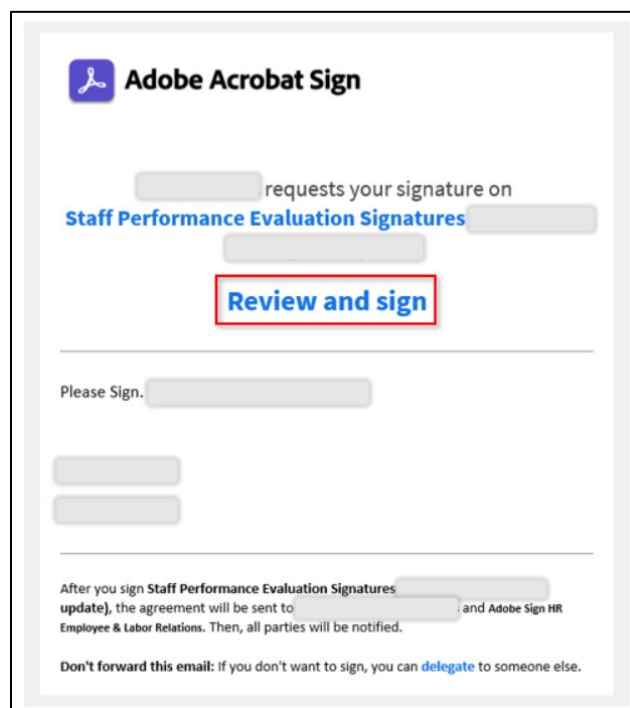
Adobe Acrobat Sign

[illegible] requests your signature on
Staff Performance Evaluation Signatures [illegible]

Review and sign

Please Sign. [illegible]

After you sign Staff Performance Evaluation Signatures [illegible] update), the agreement will be sent to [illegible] and Adobe Sign HR Employee & Labor Relations. Then, all parties will be notified.

Don't forward this email: If you don't want to sign, you can delegate to someone else.